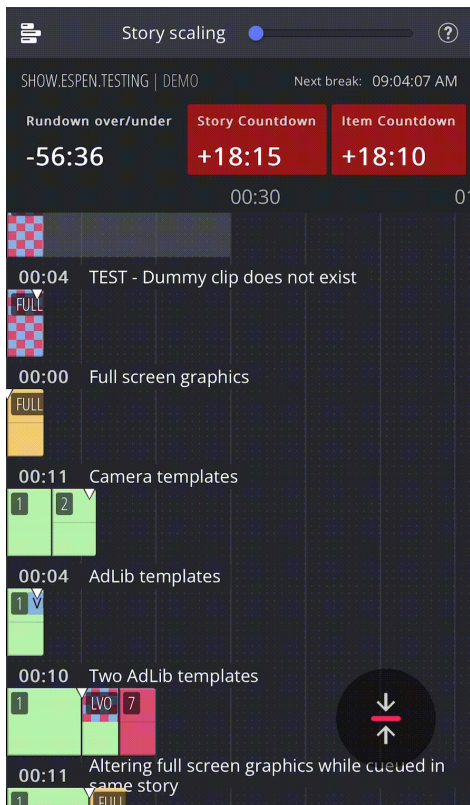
Story scaling

?

SHOW.ESPEN.TESTING | DEMO

Next break: 09:04:07 AM

Rundown over/under
-56:36

Story Countdown
+18:15

Item Countdown
+18:10

00:30

00:04 TEST - Dummy clip does not exist

FULL

00:00 Full screen graphics

FULL

00:11 Camera templates

1 2

00:04 AdLib templates

1 V

00:10 Two AdLib templates

1 LVO 7

00:11 Altering full screen graphics while cueued in same story

1 FULL